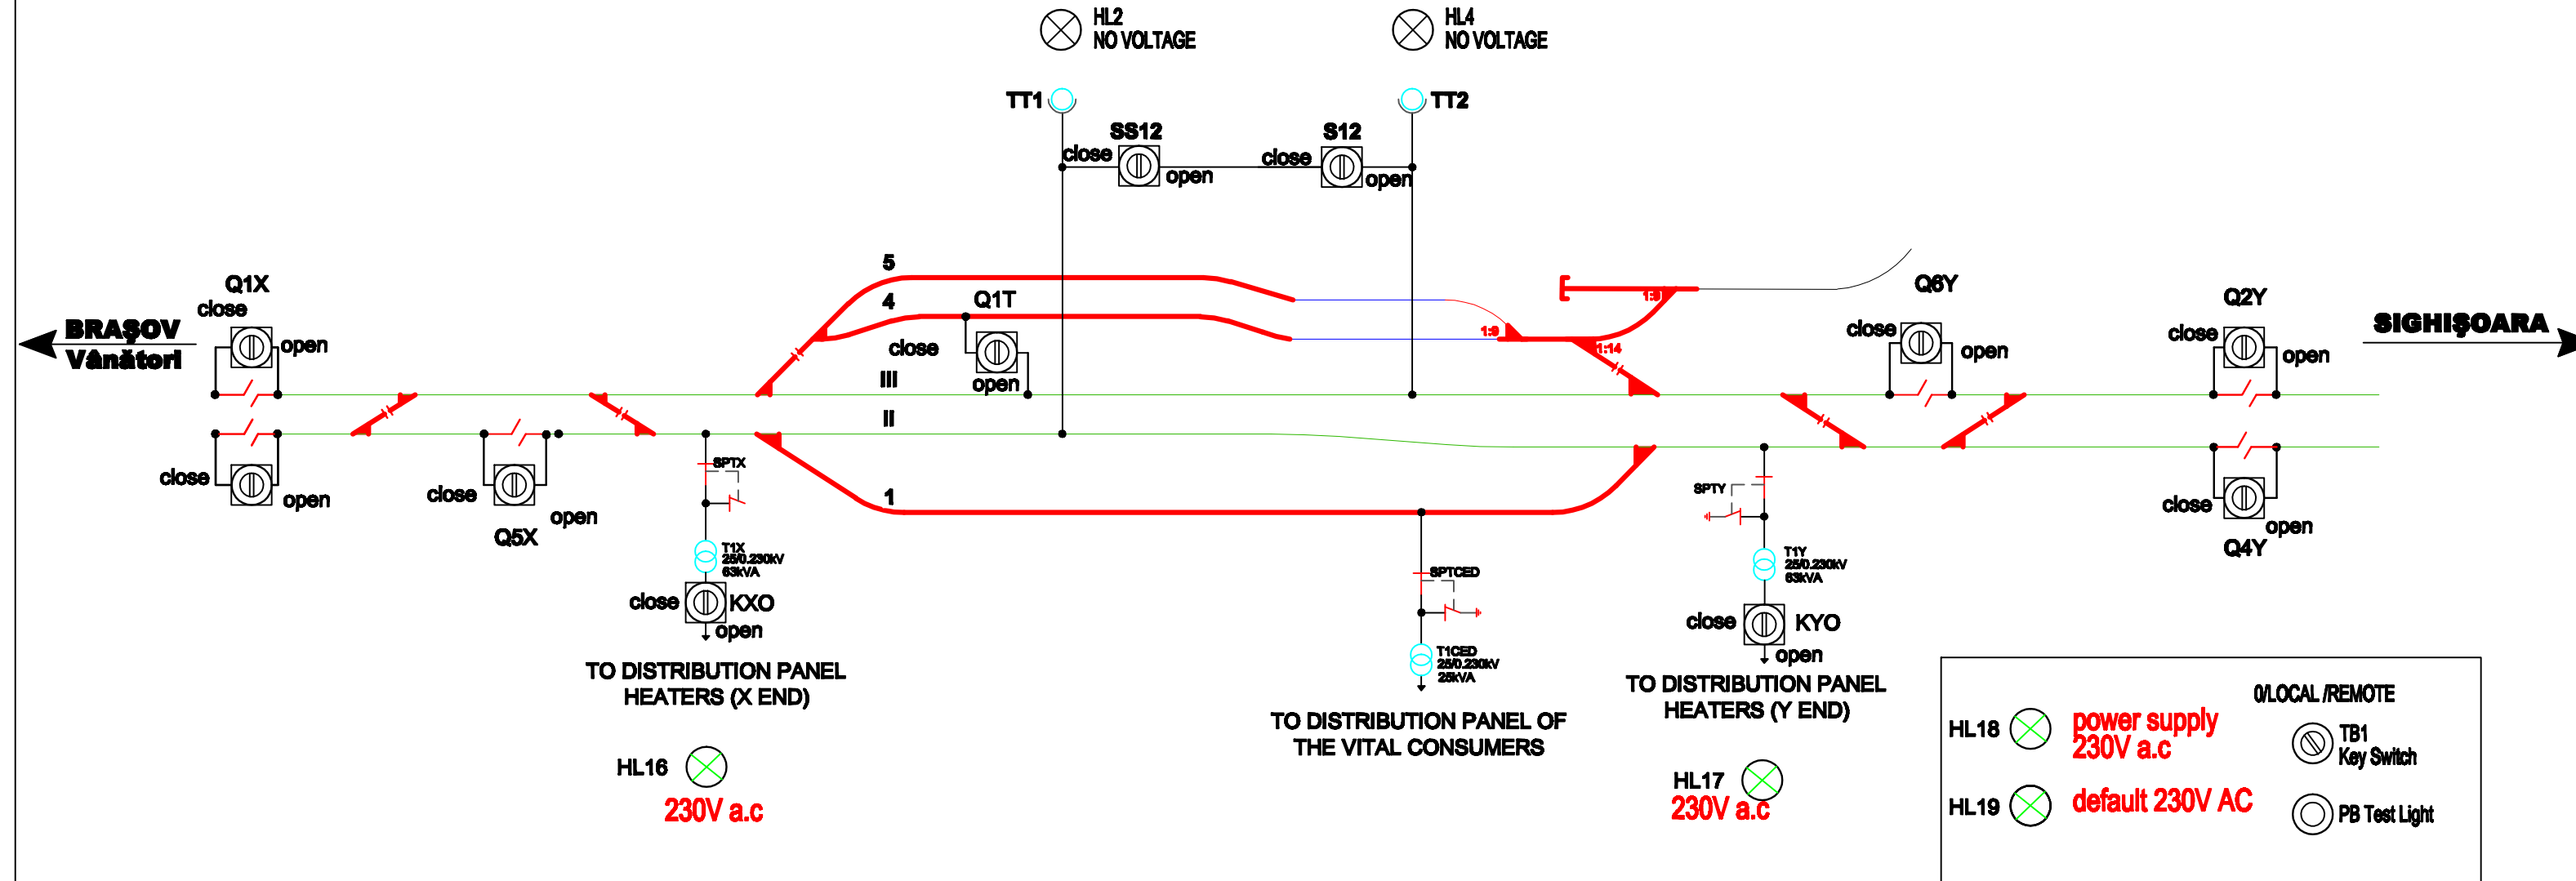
HL2
NO VOLTAGE

HL4
NO VOLTAGE

TT1

TT2

SS12

S12

close

open

close

open

5

4

Q1T

close

open

III

II

1

1:9

1:9

1:14

Q6Y

close

open

Q2Y

close

open

SIGHIŞOARA

Q1X

close

open

BRAŞOV
Vânători

close

open

close

open

Q5X

SPTX

T1X
25/0.230kV
63kVA

close

KXO

open

TO DISTRIBUTION PANEL
HEATERS (X END)

HL16

230V a.c

SPTCED

T1CED
25/0.230kV
25kVA

TO DISTRIBUTION PANEL OF
THE VITAL CONSUMERS

SPTY

T1Y
25/0.230kV
63kVA

close

KYO

open

TO DISTRIBUTION PANEL
HEATERS (Y END)

HL17

230V a.c

close

open

Q4Y

0/LOCAL /REMOTE

HL18

power supply
230V a.c

TB1
Key Switch

HL19

default 230V AC

PB Test Light